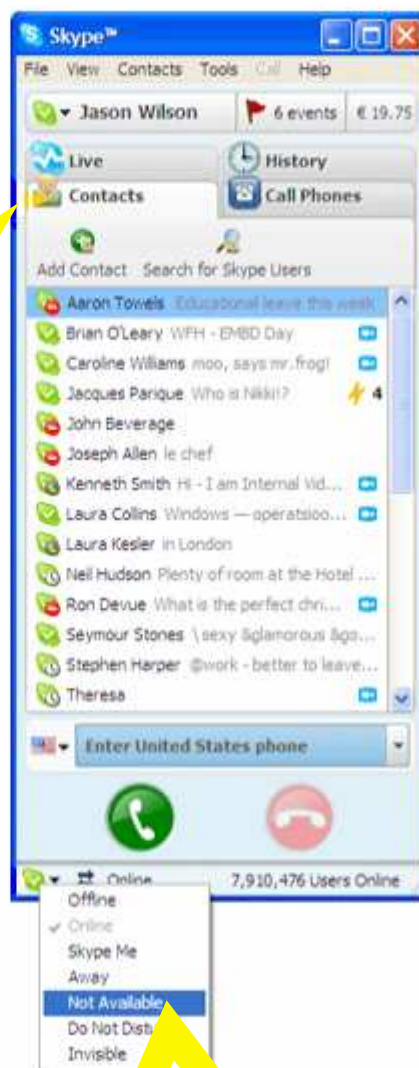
Skype™

File View Contacts Tools Call Help

Jason Wilson 6 events € 19.75

Live
History
Contacts
Call Phones

Add Contact Search for Skype Users

Aaron Towels Educational leave this week
Brian O'Leary WFH - EMBD Day
Caroline Williams moo, says mr.frog!
Jacques Parique Who is Nikki!? 4
John Beverage
Joseph Allen le chef
Kenneth Smith Hi - I am Internal Vid...
Laura Collins Windows — operatsioo...
Laura Kesler in London
Neil Hudson Plenty of room at the Hotel ...
Ron Devue What is the perfect chri...
Seymour Stones \ sexy &glamorous &go...
Stephen Harper @work - better to leave...
Theresa

Enter United States phone

Online 7,910,476 Users Online

Offline
Online
Skype Me
Away
Not Available
Do Not Distu
Invisible